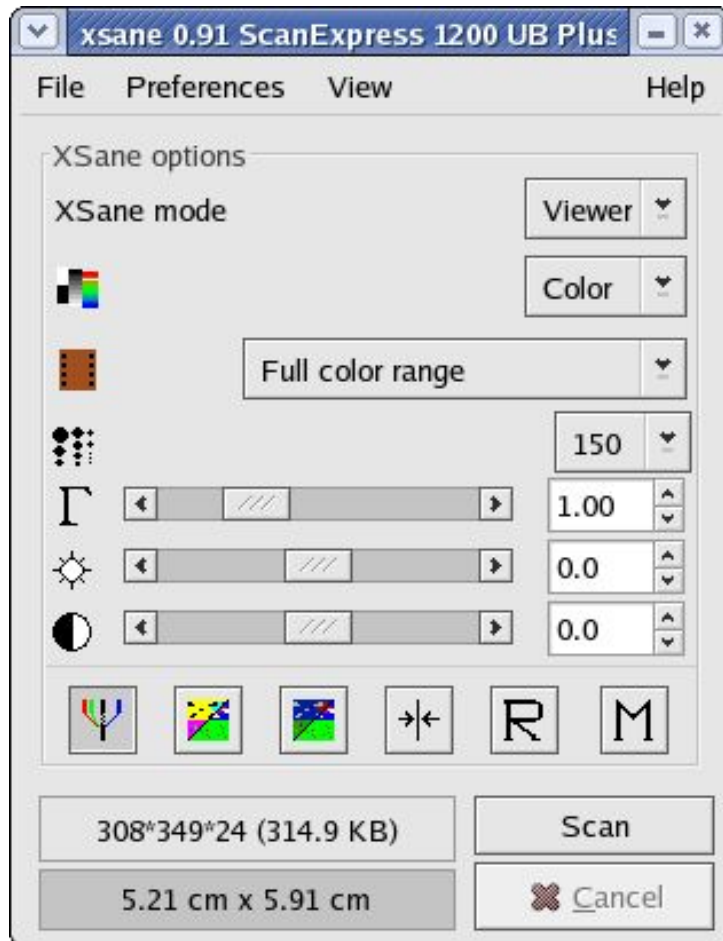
xsane 0.91 ScanExpress 1200 UB Plus

File Preferences View Help

XSane options

XSane mode

Viewer

Color

Full color range

150

$\Gamma$

1.00

0.0

0.0

R

M

308*349*24 (314.9 KB)

Scan

5.21 cm x 5.91 cm

Cancel